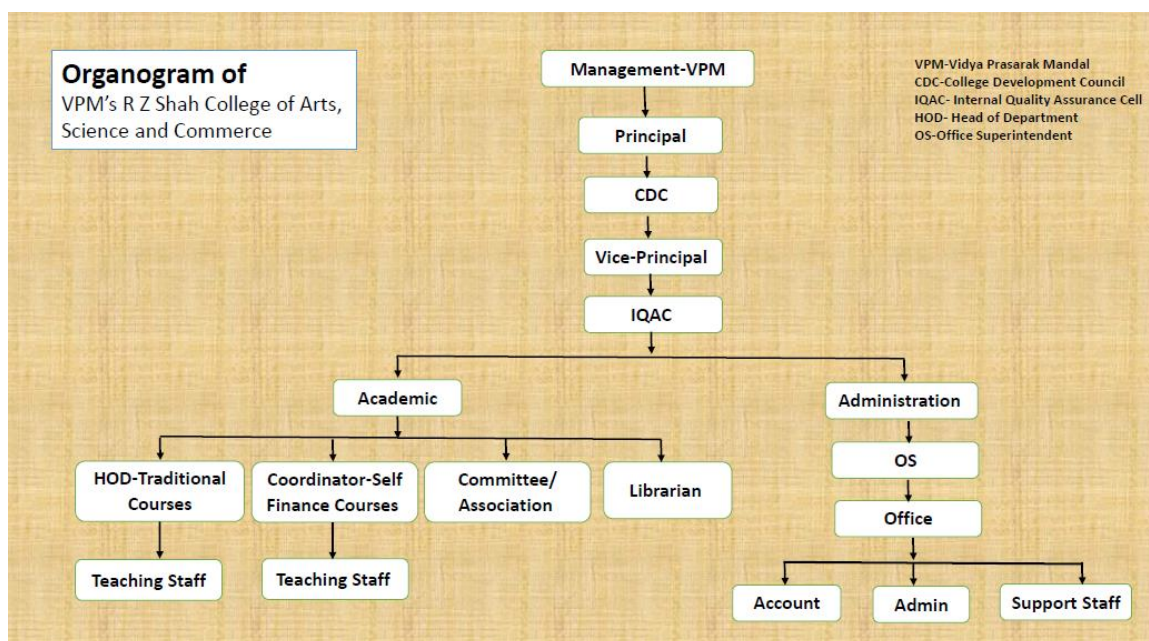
Organogram of
VPM's R Z Shah College of Arts, Science and Commerce

Management-VPM

VPM-Vidya Prasarak Mandal
CDC-College Development Council
IQAC- Internal Quality Assurance Cell
HOD- Head of Department
OS-Office Superintendent

Principal

CDC

Vice-Principal

IQAC

Academic

Administration

HOD-Traditional Courses

Coordinator-Self Finance Courses

Committee/ Association

Librarian

OS

Office

Teaching Staff

Teaching Staff

Account

Admin

Support Staff